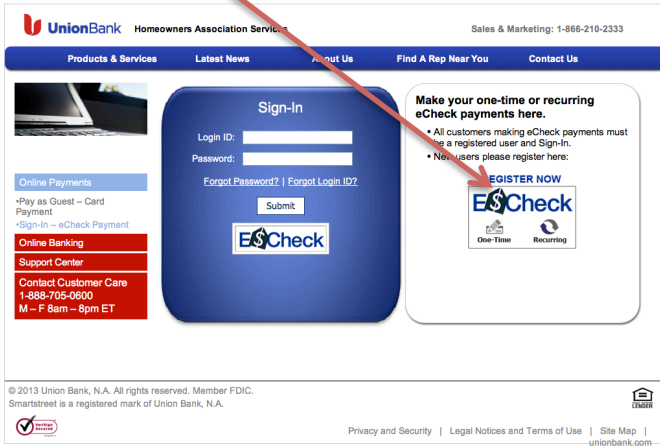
UnionBank Homeowners Association Servic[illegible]

Sales & Marketing: 1-866-210-2333

Products & Services | Latest News | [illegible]bout Us | Find A Rep Near You | Contact Us

Online Payments

•Pay as Guest – Card Payment
•Sign-In – eCheck Payment

Online Banking

Support Center

Contact Customer Care
1-888-705-0600
M – F 8am – 8pm ET

Sign-In

Login ID:
Password:

Forgot Password? | Forgot Login ID?

Submit

E$Check

Make your one-time or recurring eCheck payments here.

• All customers making eCheck payments must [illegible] a registered user and Sign-In.
• Ne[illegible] users please register here:

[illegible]EGISTER NOW

E$Check

One-Time Recurring

© 2013 Union Bank, N.A. All rights reserved. Member FDIC.
Smartstreet is a registered mark of Union Bank, N.A.

VeriSign Secured

LENDER

Privacy and Security | Legal Notices and Terms of Use | Site Map | unionbank.com